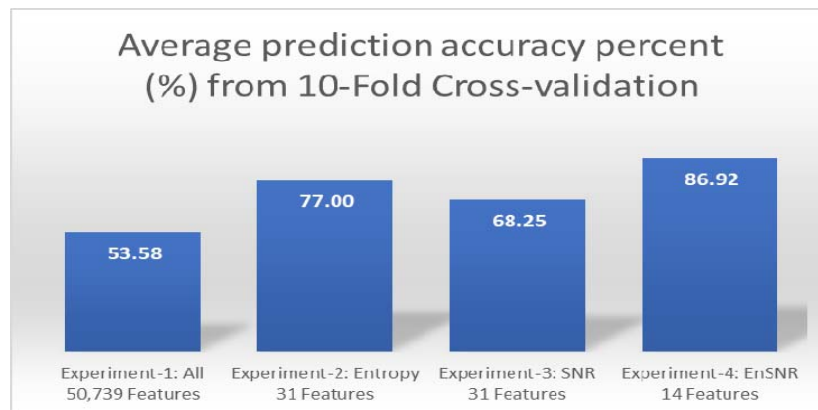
Average prediction accuracy percent (%) from 10-Fold Cross-validation

53.58

77.00

68.25

86.92

Experiment-1: All 50,739 Features

Experiment-2: Entropy 31 Features

Experiment-3: SNR 31 Features

Experiment-4: EnSNR 14 Features